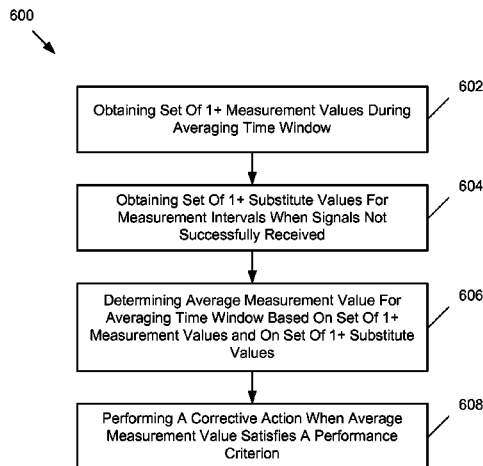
600

Obtaining Set Of 1+ Measurement Values During Averaging Time Window

602

Obtaining Set Of 1+ Substitute Values For Measurement Intervals When Signals Not Successfully Received

604

Determining Average Measurement Value For Averaging Time Window Based On Set Of 1+ Measurement Values and On Set Of 1+ Substitute Values

606

Performing A Corrective Action When Average Measurement Value Satisfies A Performance Criterion

608